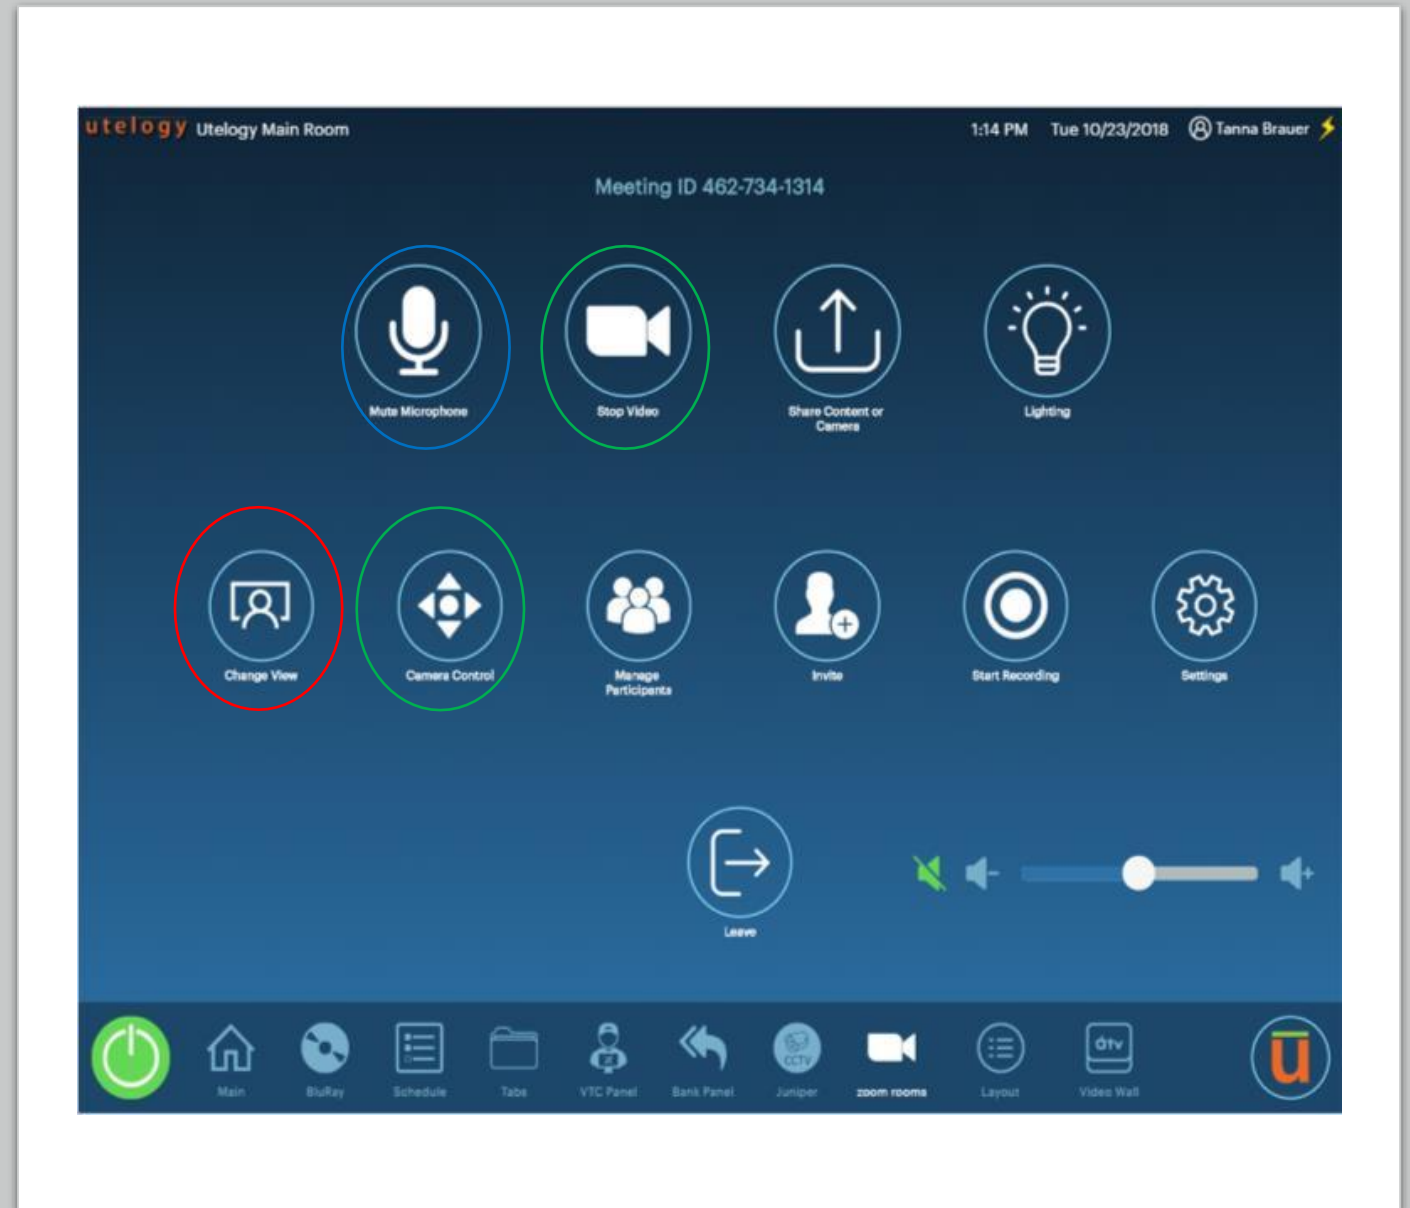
utelogy Utelogy Main Room

1:14 PM Tue 10/23/2018 Tanna Brauer

Meeting ID 462-734-1314

Mute Microphone

Stop Video

Share Content or Camera

Lighting

Change View

Camera Control

Manage Participants

Invite

Start Recording

Settings

Leave

Main

BluRay

Schedule

Tabs

VTC Panel

Bank Panel

CCTV

Juniper

zoom rooms

Layout

ḋtv

Video Wall

u